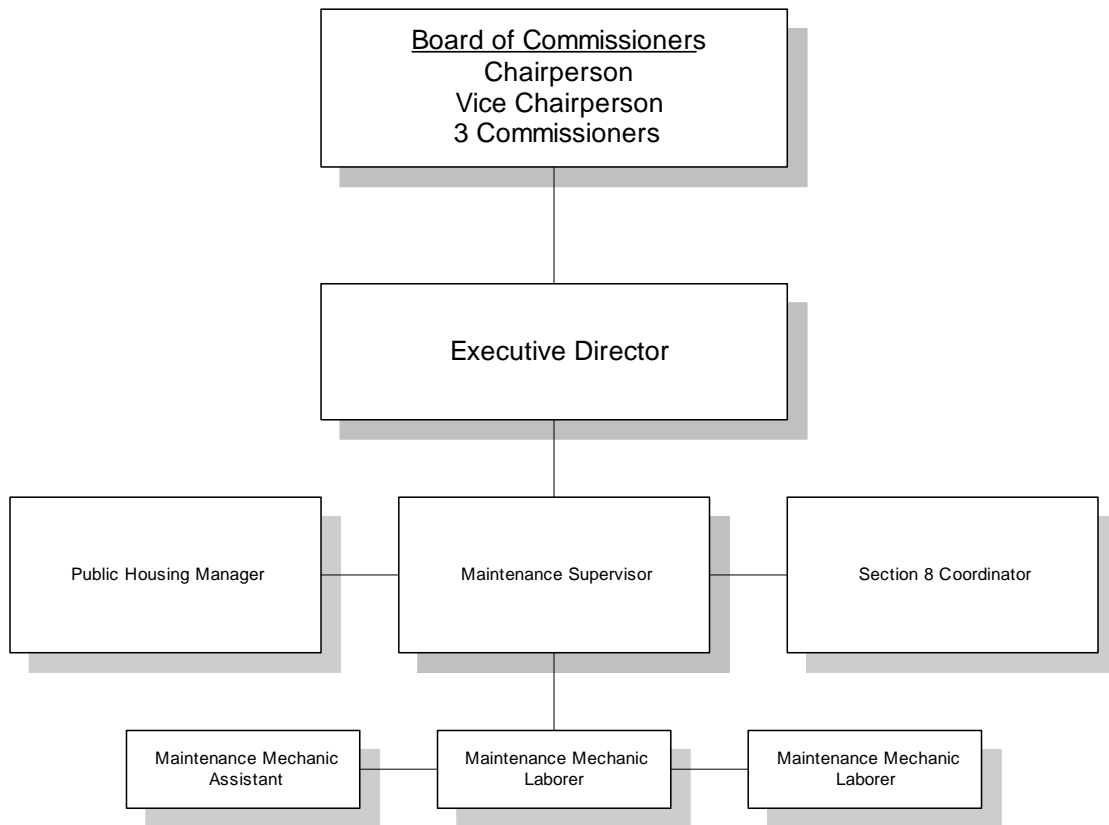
Board of Commissioners
Chairperson
Vice Chairperson
3 Commissioners

Executive Director

Public Housing Manager

Maintenance Supervisor

Section 8 Coordinator

Maintenance Mechanic Assistant

Maintenance Mechanic Laborer

Maintenance Mechanic Laborer